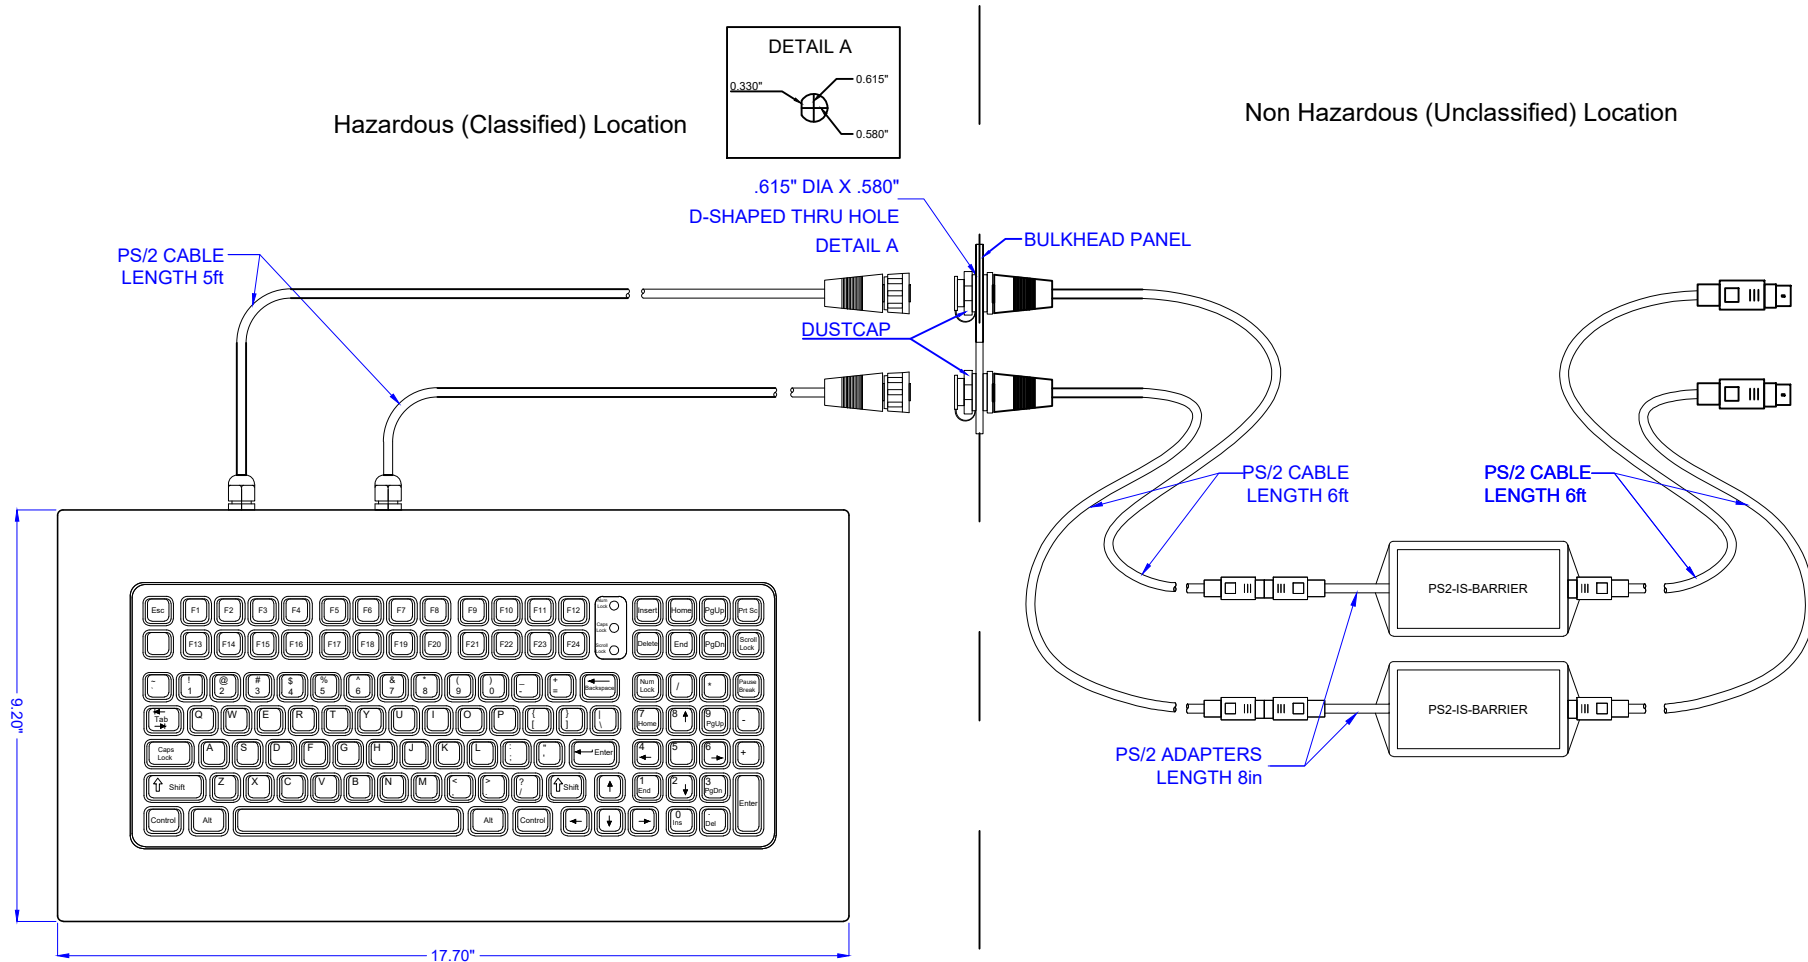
DETAIL A
0.330"
0.615"
0.580"

Hazardous (Classified) Location

Non Hazardous (Unclassified) Location

.615" DIA X .580"
D-SHAPED THRU HOLE
DETAIL A

BULKHEAD PANEL

PS/2 CABLE
LENGTH 5ft

DUSTCAP

PS/2 CABLE
LENGTH 6ft

PS/2 CABLE
LENGTH 6ft

PS2-IS-BARRIER

PS2-IS-BARRIER

PS/2 ADAPTERS
LENGTH 8in

Esc F1 F2 F3 F4 F5 F6 F7 F8 F9 F10 F11 F12 Num Lock Insert Home PgUp Prt Sc
F13 F14 F15 F16 F17 F18 F19 F20 F21 F22 F23 F24 Caps Lock Scroll Lock Delete End PgDn Scroll Lock
~ ` ! 1 @ 2 # 3 $ 4 % 5 ^ 6 & 7 * 8 ( 9 ) 0 _ - + = Backspace Num Lock / * Pause Break
Tab Q W E R T Y U I O P { [ } ] | \ 7 Home 8 9 PgUp -
Caps Lock A S D F G H J K L : ; " ' Enter 4 5 6 +
Shift Z X C V B N M < , > . ? / Shift 1 End 2 3 PgDn Enter
Control Alt Alt Control 0 Ins . Del

9.20"
17.70"